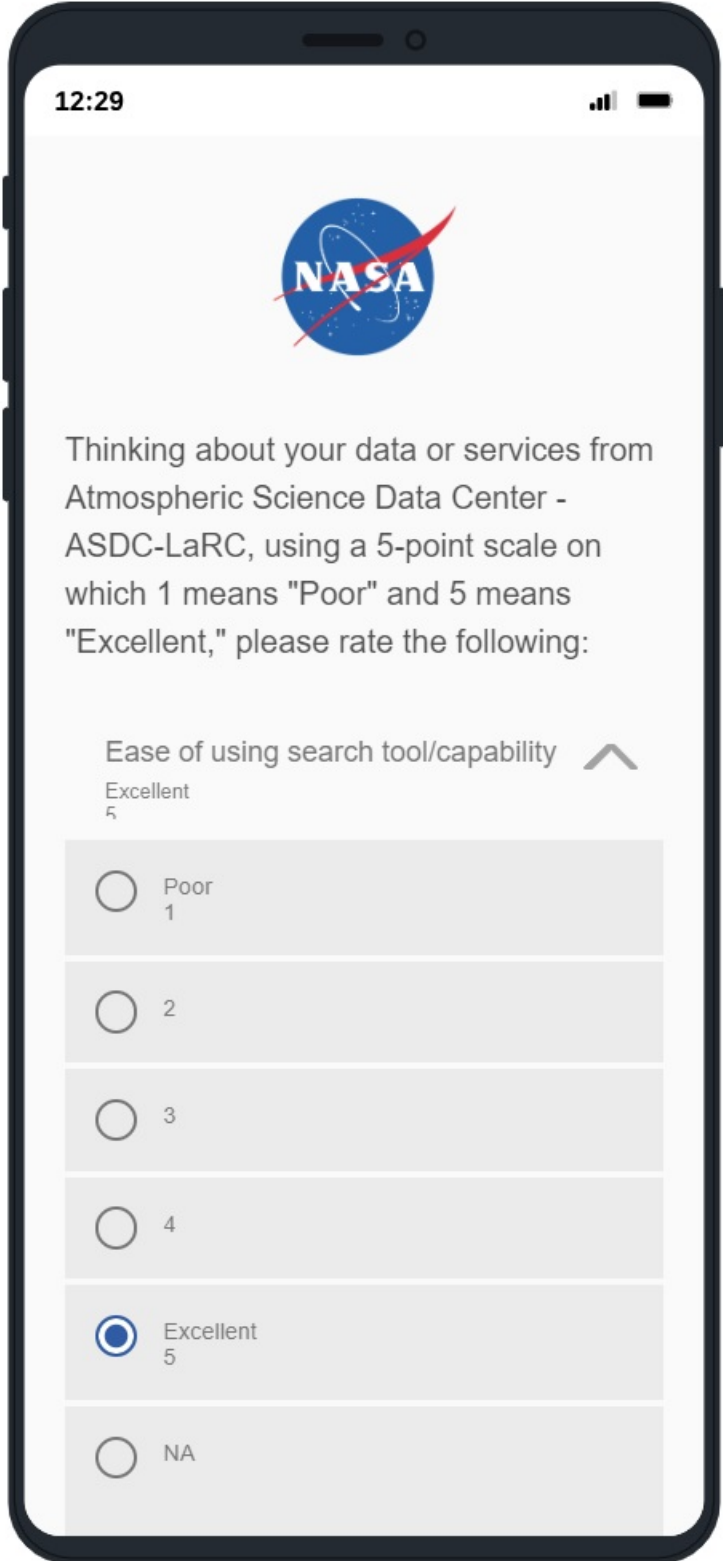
12:29

NASA

Thinking about your data or services from Atmospheric Science Data Center - ASDC-LaRC, using a 5-point scale on which 1 means "Poor" and 5 means "Excellent," please rate the following:

Ease of using search tool/capability
Excellent
5

Poor
1

2

3

4

Excellent
5

NA